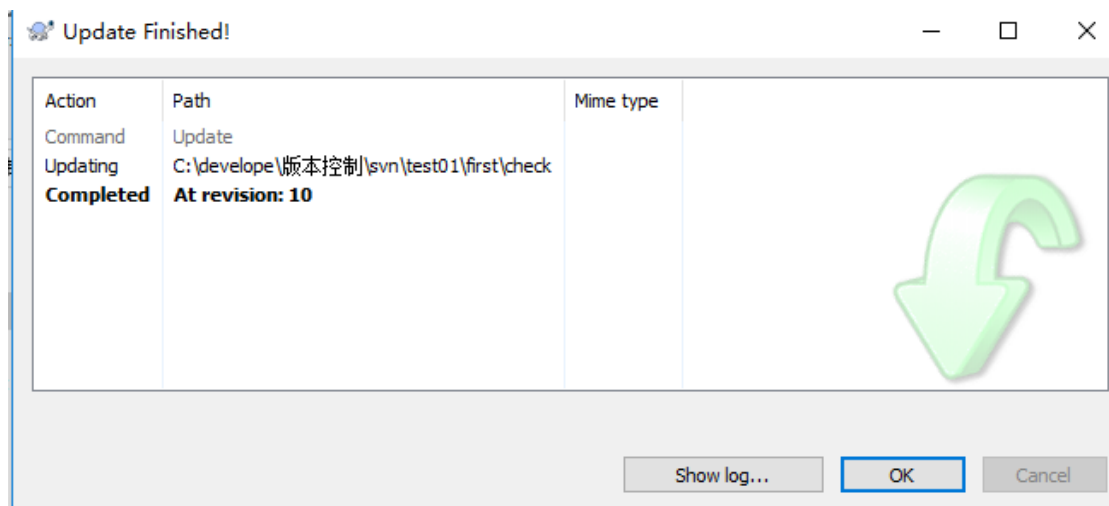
Update Finished!

| Action | Path | Mime type |
|---|---|---|
| Command | Update | |
| Updating | C:\develope\版本控制\svn\test01\first\check | |
| **Completed** | **At revision: 10** | |

Show log... OK Cancel